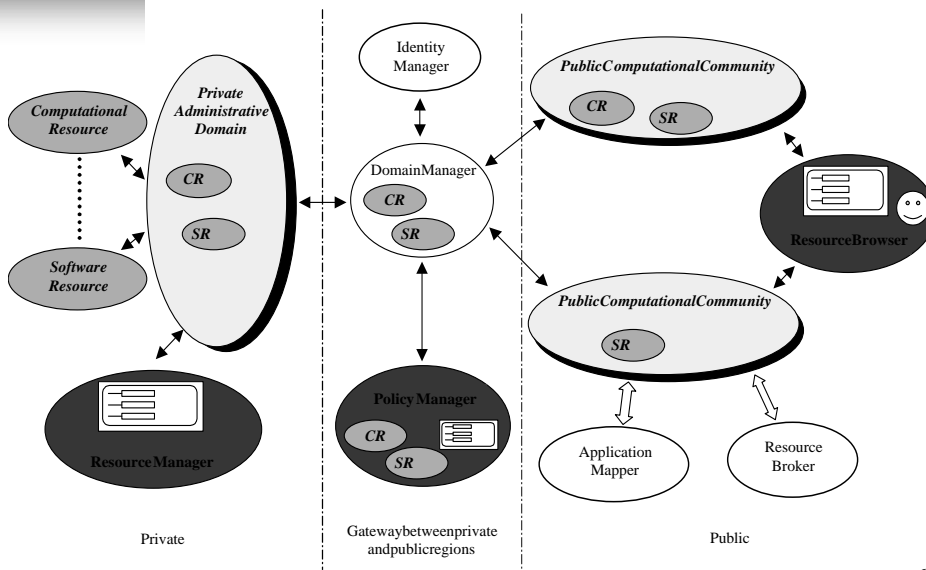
Computational Resource

Software Resource

Private Administrative Domain

CR

SR

ResourceManager

Identity Manager

DomainManager

CR

SR

PolicyManager

CR

SR

PublicComputationalCommunity

CR

SR

ResourceBrowser

PublicComputationalCommunity

SR

Application Mapper

Resource Broker

Private

Gatewaybetweenprivate andpublicregions

Public